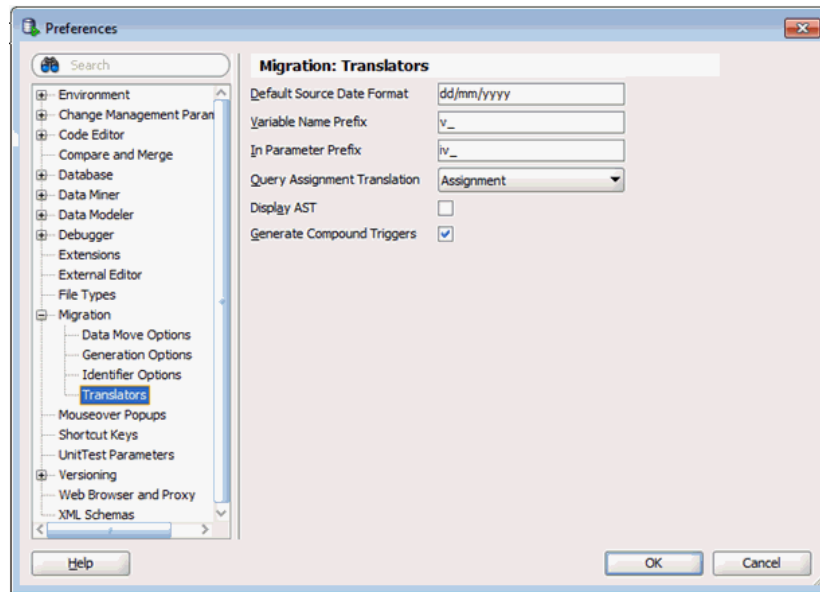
Preferences

Search

Environment
Change Management Paran
Code Editor
Compare and Merge
Database
Data Miner
Data Modeler
Debugger
Extensions
External Editor
File Types
Migration
Data Move Options
Generation Options
Identifier Options
Translators
Mouseover Popups
Shortcut Keys
UnitTest Parameters
Versioning
Web Browser and Proxy
XML Schemas

Migration: Translators

Default Source Date Format dd/mm/yyyy
Variable Name Prefix v_
In Parameter Prefix iv_
Query Assignment Translation Assignment
Display AST
Generate Compound Triggers

Help
OK
Cancel